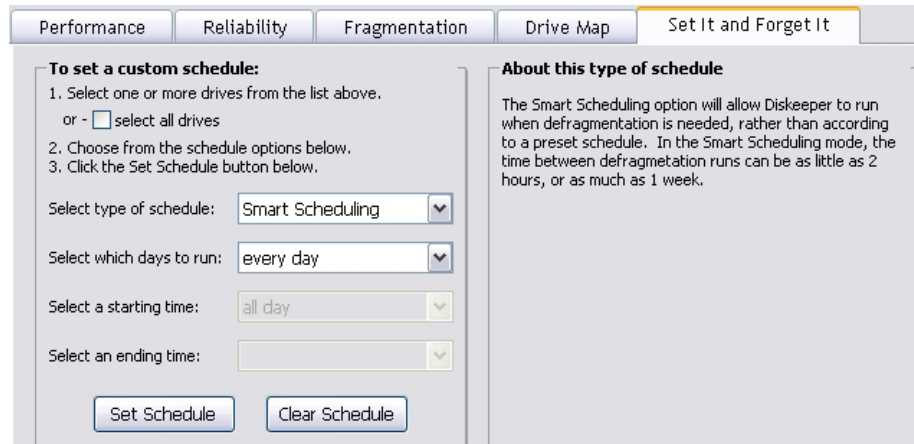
Performance Reliability Fragmentation Drive Map Set It and Forget It

To set a custom schedule:
1. Select one or more drives from the list above.
or - select all drives
2. Choose from the schedule options below.
3. Click the Set Schedule button below.

Select type of schedule: Smart Scheduling

Select which days to run: every day

Select a starting time: all day

Select an ending time:

Set Schedule Clear Schedule

About this type of schedule

The Smart Scheduling option will allow Diskeeper to run when defragmentation is needed, rather than according to a preset schedule. In the Smart Scheduling mode, the time between defragmetation runs can be as little as 2 hours, or as much as 1 week.